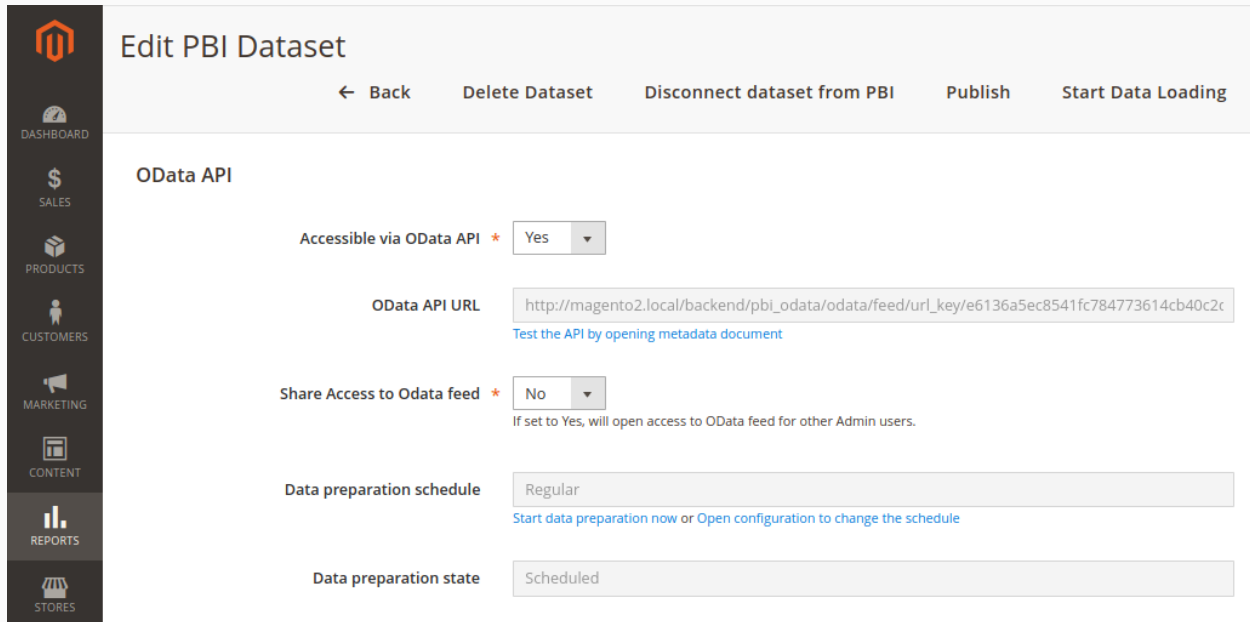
DASHBOARD
SALES
PRODUCTS
CUSTOMERS
MARKETING
CONTENT
REPORTS
STORES

Edit PBI Dataset

← Back
Delete Dataset
Disconnect dataset from PBI
Publish
Start Data Loading

OData API

Accessible via OData API *
Yes

OData API URL
http://magento2.local/backend/pbi_odata/odata/feed/url_key/e6136a5ec8541fc784773614cb40c2c
Test the API by opening metadata document

Share Access to Odata feed *
No
If set to Yes, will open access to OData feed for other Admin users.

Data preparation schedule
Regular
Start data preparation now or Open configuration to change the schedule

Data preparation state
Scheduled